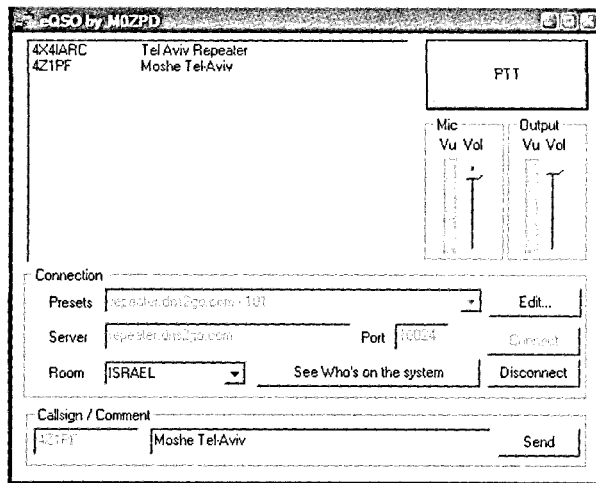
eQSO by M0ZPD

4X4IARC Tel Aviv Repeater
4Z1PF Moshe Tel-Aviv

PTT

Mic
Vu Vol

Output
Vu Vol

Connection

Presets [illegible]

Edit...

Server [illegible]

Port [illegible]

Connect

Room ISRAEL

See Who's on the system

Disconnect

Callsign / Comment

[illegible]

Moshe Tel-Aviv

Send